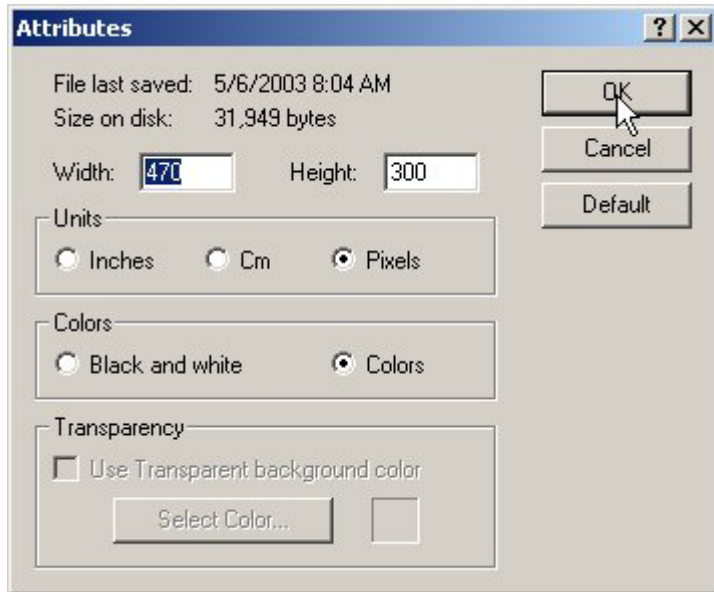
Attributes

? X

File last saved: 5/6/2003 8:04 AM

Size on disk: 31,949 bytes

Width: 470

Height: 300

OK

Cancel

Default

Units

Inches

Cm

Pixels

Colors

Black and white

Colors

Transparency

Use Transparent background color

Select Color...